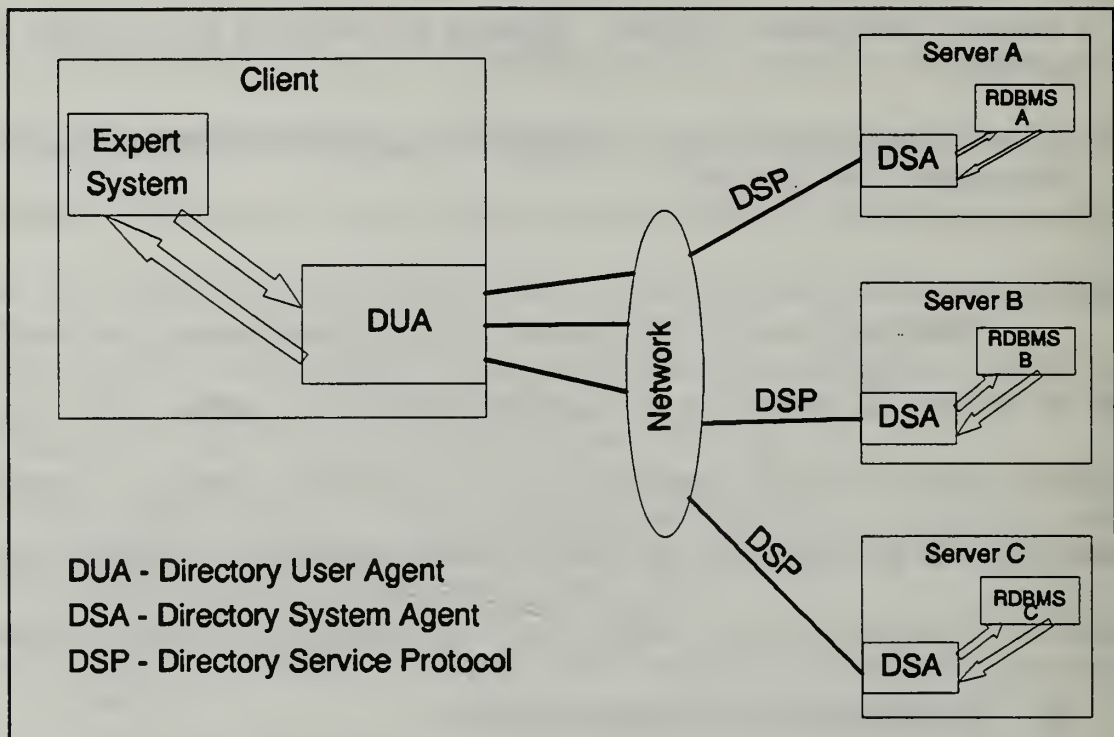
Client

Expert System

DUA

Network

DSP

DSP

DSP

Server A

RDBMS A

DSA

Server B

RDBMS B

DSA

Server C

RDBMS C

DSA

DUA - Directory User Agent
DSA - Directory System Agent
DSP - Directory Service Protocol